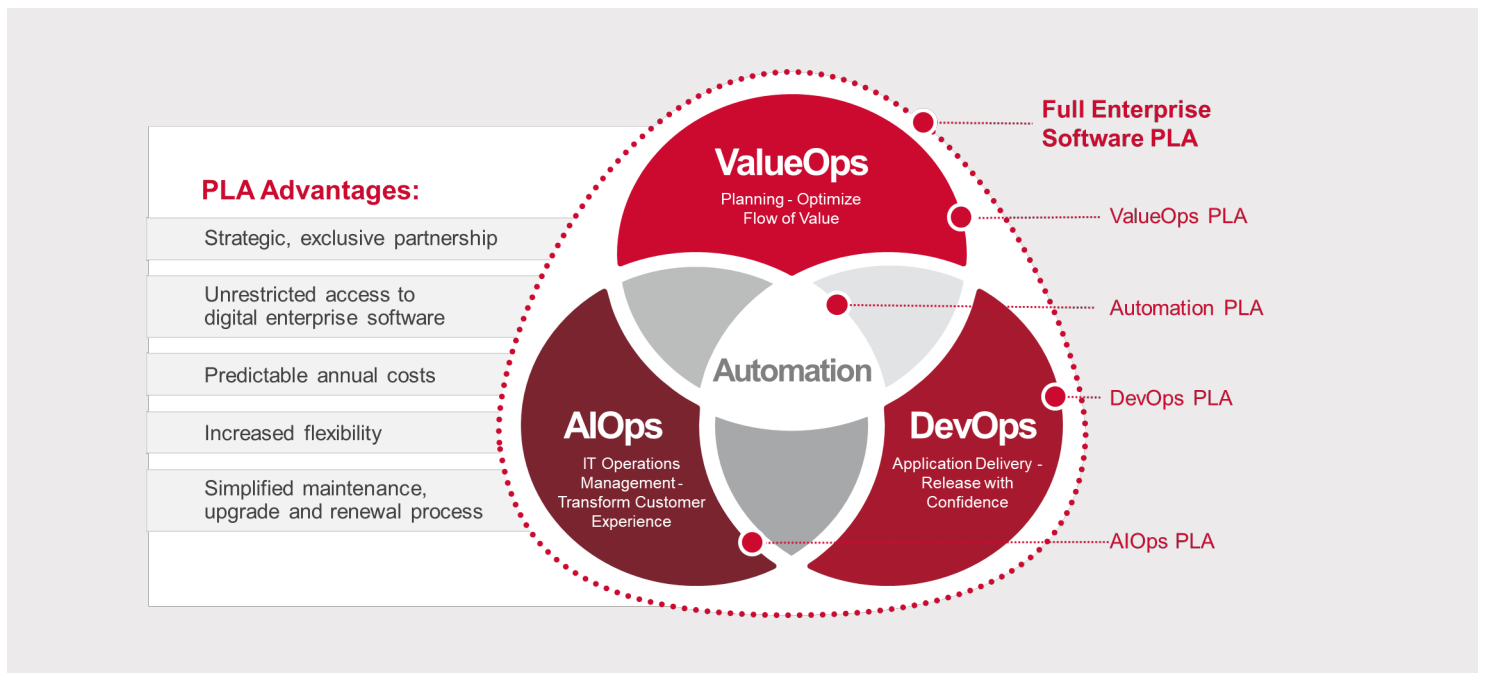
PLA Advantages:

Strategic, exclusive partnership

Unrestricted access to digital enterprise software

Predictable annual costs

Increased flexibility

Simplified maintenance, upgrade and renewal process

ValueOps
Planning - Optimize Flow of Value

Automation

AIOps
IT Operations Management - Transform Customer Experience

DevOps
Application Delivery - Release with Confidence

Full Enterprise Software PLA

ValueOps PLA

Automation PLA

DevOps PLA

AIOps PLA